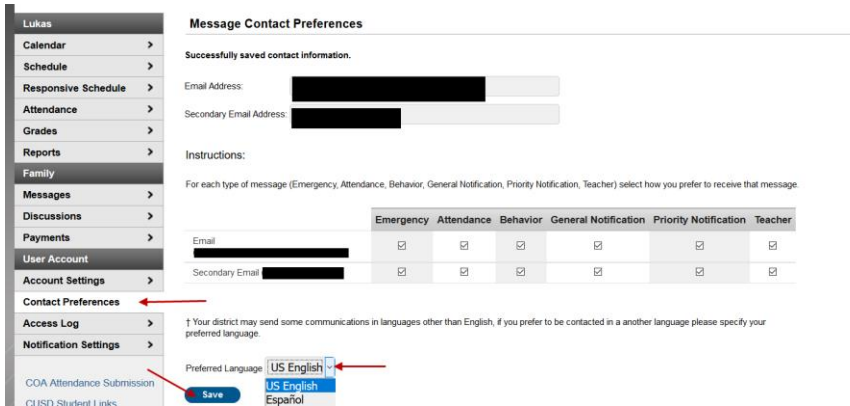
Lukas
Calendar >
Schedule >
Responsive Schedule >
Attendance >
Grades >
Reports >
Family
Messages >
Discussions >
Payments >
User Account
Account Settings >
Contact Preferences
Access Log >
Notification Settings >

COA Attendance Submission
CUSD Student Links

Message Contact Preferences

Successfully saved contact information.

Email Address:

Secondary Email Address:

Instructions:

For each type of message (Emergency, Attendance, Behavior, General Notification, Priority Notification, Teacher) select how you prefer to receive that message.

| | Emergency | Attendance | Behavior | General Notification | Priority Notification | Teacher |
|---|---|---|---|---|---|---|
| Email | ☑ | ☑ | ☑ | ☑ | ☑ | ☑ |
| Secondary Email | ☑ | ☑ | ☑ | ☑ | ☑ | ☑ |

† Your district may send some communications in languages other than English, if you prefer to be contacted in a another language please specify your preferred language.

Preferred Language US English
US English
Español

Save